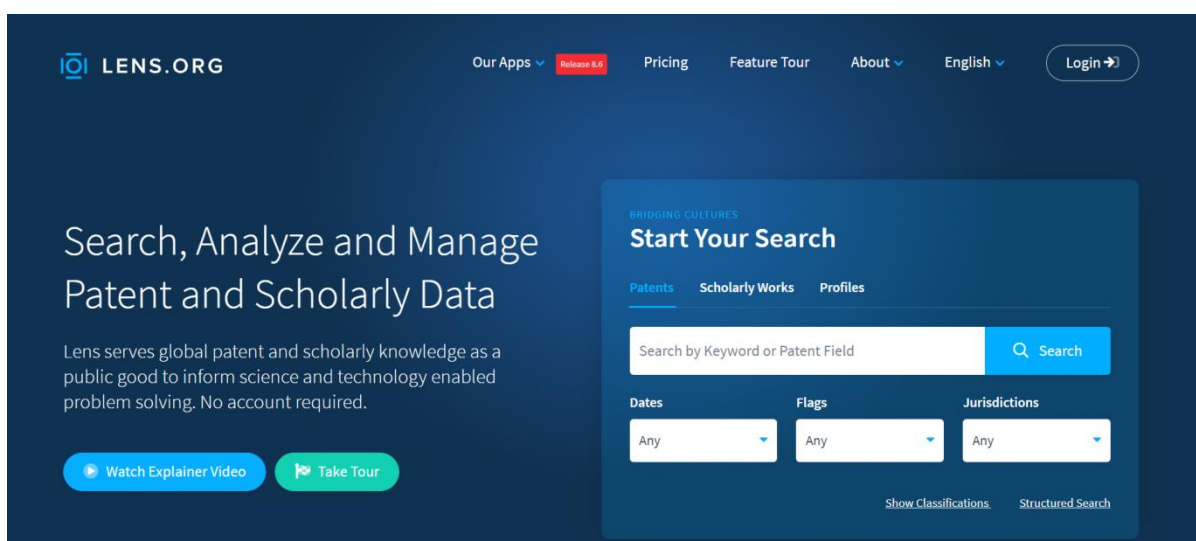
LENS.ORG

Our Apps Release 8.6 Pricing Feature Tour About English Login

Search, Analyze and Manage Patent and Scholarly Data

Lens serves global patent and scholarly knowledge as a public good to inform science and technology enabled problem solving. No account required.

Watch Explainer Video Take Tour

BRIDGING CULTURES

Start Your Search

Patents Scholarly Works Profiles

Search by Keyword or Patent Field Search

Dates
Any

Flags
Any

Jurisdictions
Any

Show Classifications Structured Search